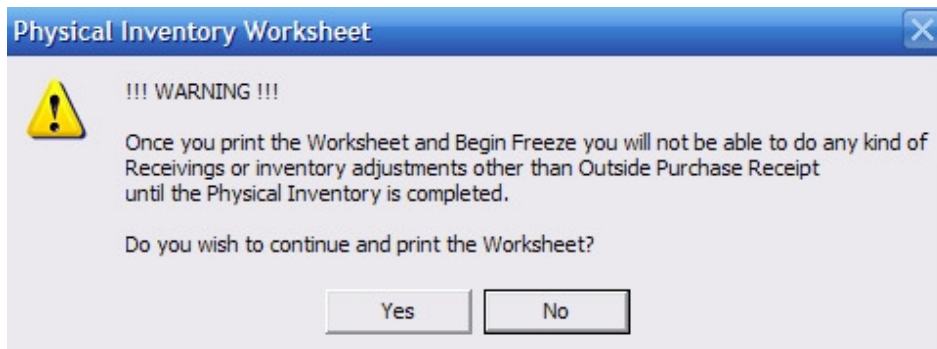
Physical Inventory Worksheet

!!! WARNING !!!

Once you print the Worksheet and Begin Freeze you will not be able to do any kind of Receivings or inventory adjustments other than Outside Purchase Receipt until the Physical Inventory is completed.

Do you wish to continue and print the Worksheet?

Yes

No